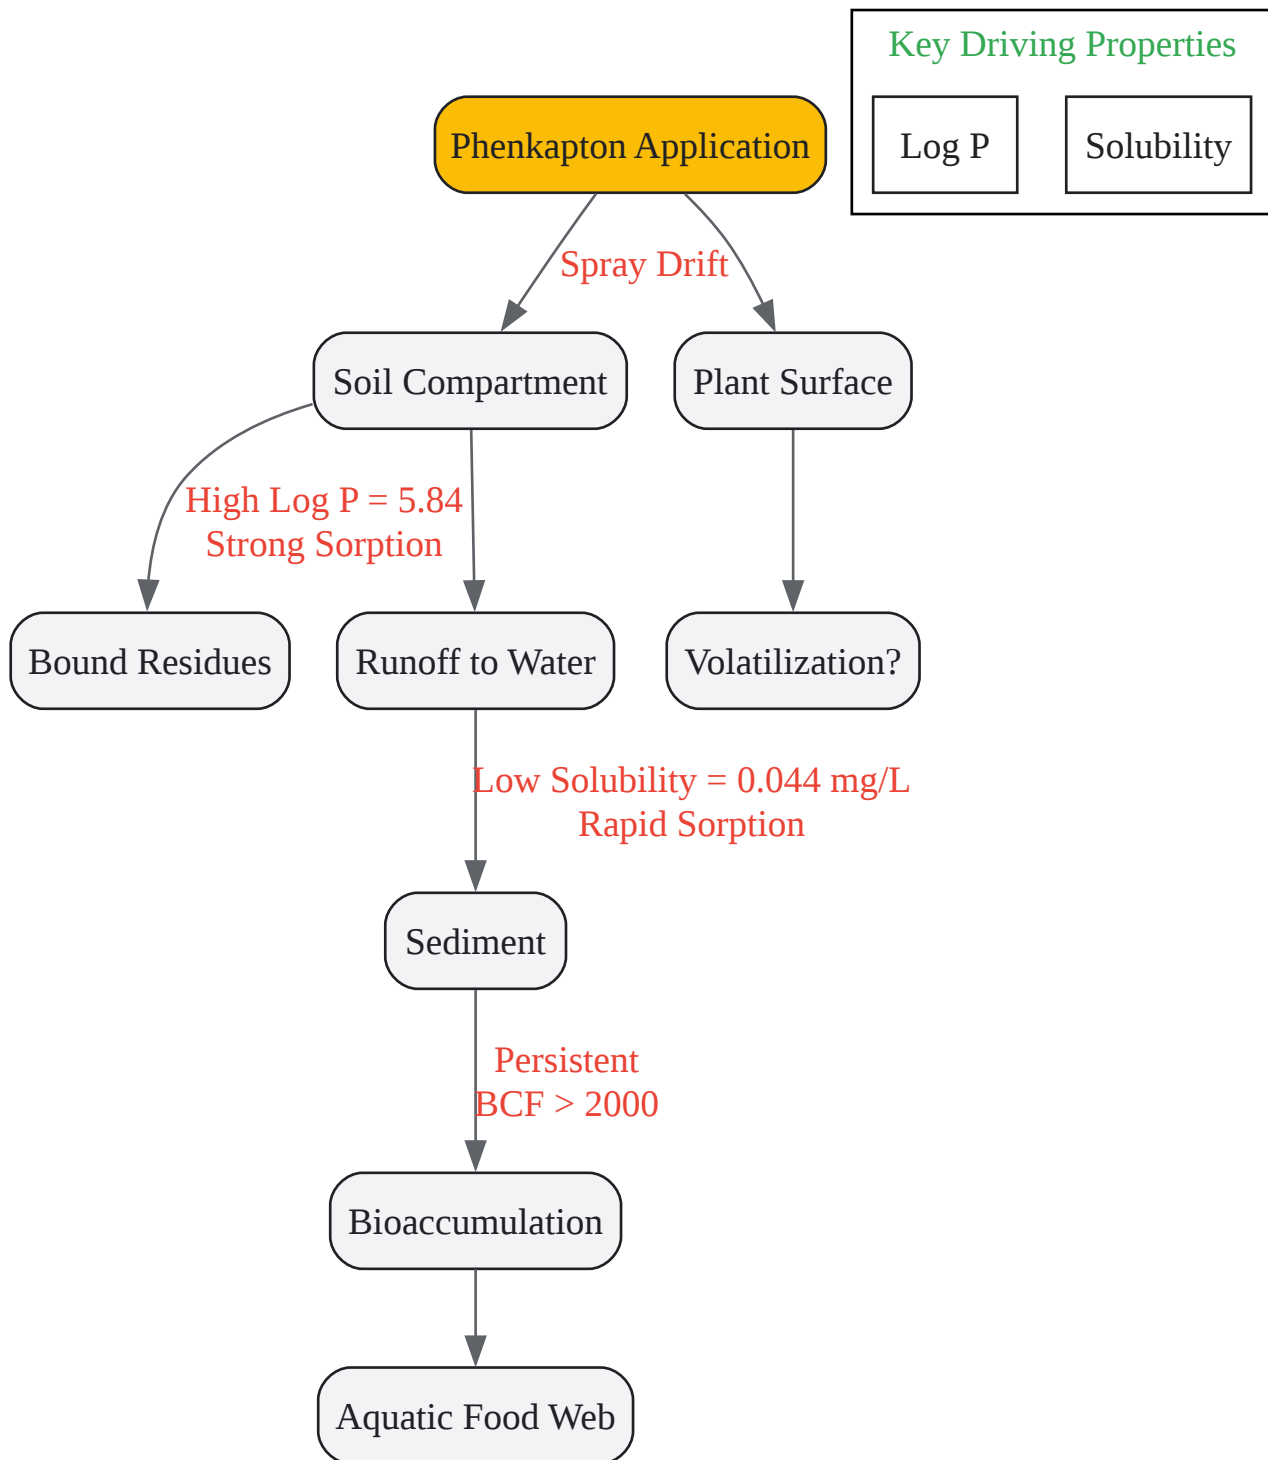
Key Driving Properties

Log P

Solubility

Phenkapton Application

Spray Drift

Soil Compartment

Plant Surface

High Log P = 5.84
Strong Sorption

Bound Residues

Runoff to Water

Volatilization?

Low Solubility = 0.044 mg/L
Rapid Sorption

Sediment

Persistent
BCF > 2000

Bioaccumulation

Aquatic Food Web